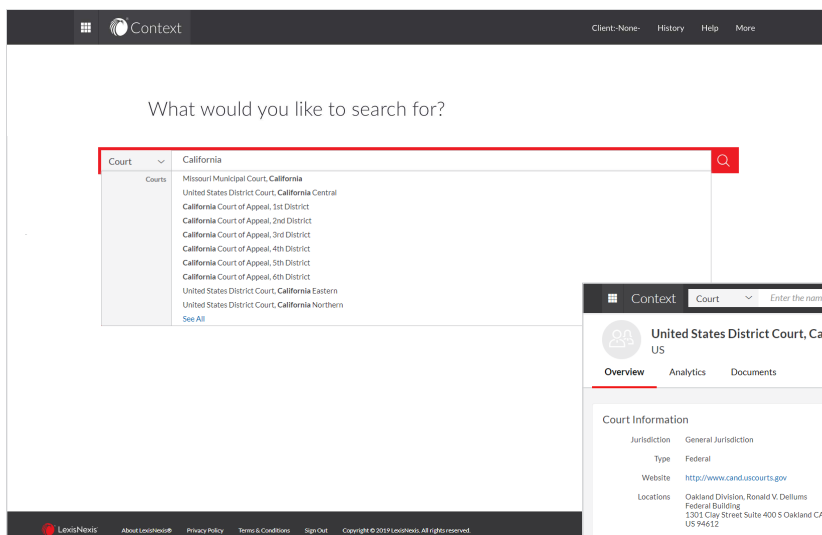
Context

Client:-None- History Help More

What would you like to search for?

Court California

Courts
Missouri Municipal Court, California
United States District Court, California Central
California Court of Appeal, 1st District
California Court of Appeal, 2nd District
California Court of Appeal, 3rd District
California Court of Appeal, 4th District
California Court of Appeal, 5th District
California Court of Appeal, 6th District
United States District Court, California Eastern
United States District Court, California Northern
See All

Context Court Enter the nam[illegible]

United States District Court, Ca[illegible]
US

Overview Analytics Documents

Court Information

Jurisdiction General Jurisdiction

Type Federal

Website http://www.cand.uscourts.gov

Locations Oakland Division, Ronald V. Dellums Federal Building 1301 Clay Street Suite 400 S Oakland CA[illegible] US 94612

LexisNexis About LexisNexis® Privacy Policy Terms & Conditions Sign Out Copyright © 2019 LexisNexis. All rights reserved.